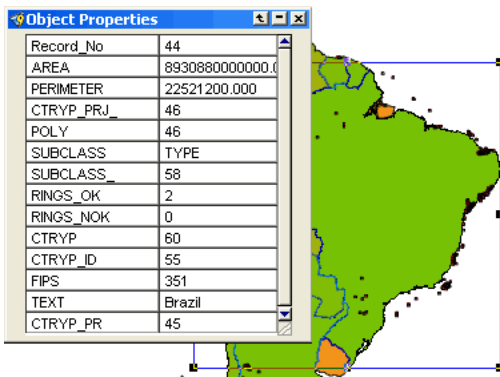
Object Properties

| | |
|---|---|
| Record_No | 44 |
| AREA | 8930880000000.0 |
| PERIMETER | 22521200.000 |
| CTRYP_PRJ_ | 46 |
| POLY | 46 |
| SUBCLASS | TYPE |
| SUBCLASS_ | 58 |
| RINGS_OK | 2 |
| RINGS_NOK | 0 |
| CTRYP | 60 |
| CTRYP_ID | 55 |
| FIPS | 351 |
| TEXT | Brazil |
| CTRYP_PR | 45 |